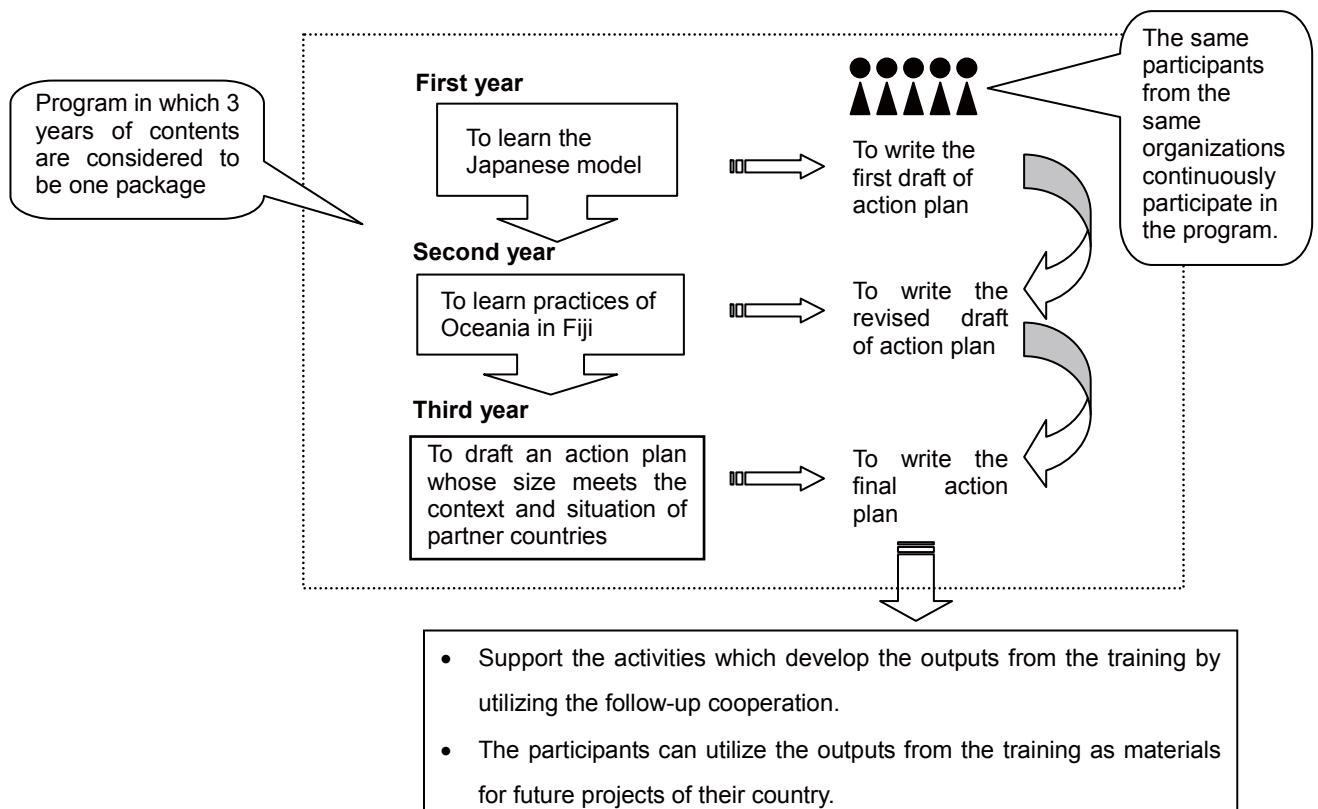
Program in which 3 years of contents are considered to be one package

First year

To learn the Japanese model

To write the first draft of action plan

The same participants from the same organizations continuously participate in the program.

Second year

To learn practices of Oceania in Fiji

To write the revised draft of action plan

Third year

To draft an action plan whose size meets the context and situation of partner countries

To write the final action plan

• Support the activities which develop the outputs from the training by utilizing the follow-up cooperation.
• The participants can utilize the outputs from the training as materials for future projects of their country.